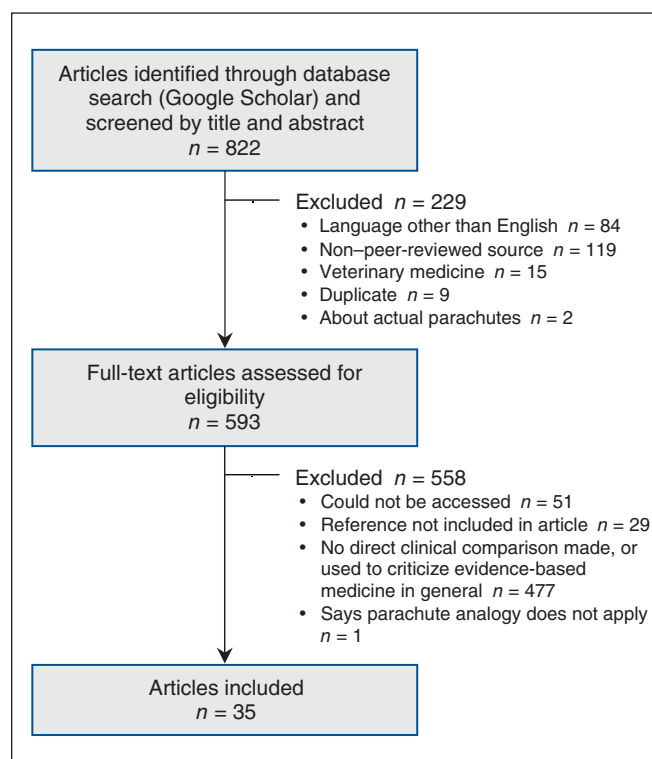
Articles identified through database search (Google Scholar) and screened by title and abstract
$n = 822$

Excluded $n = 229$
• Language other than English $n = 84$
• Non–peer-reviewed source $n = 119$
• Veterinary medicine $n = 15$
• Duplicate $n = 9$
• About actual parachutes $n = 2$

Full-text articles assessed for eligibility
$n = 593$

Excluded $n = 558$
• Could not be accessed $n = 51$
• Reference not included in article $n = 29$
• No direct clinical comparison made, or used to criticize evidence-based medicine in general $n = 477$
• Says parachute analogy does not apply $n = 1$

Articles included
$n = 35$